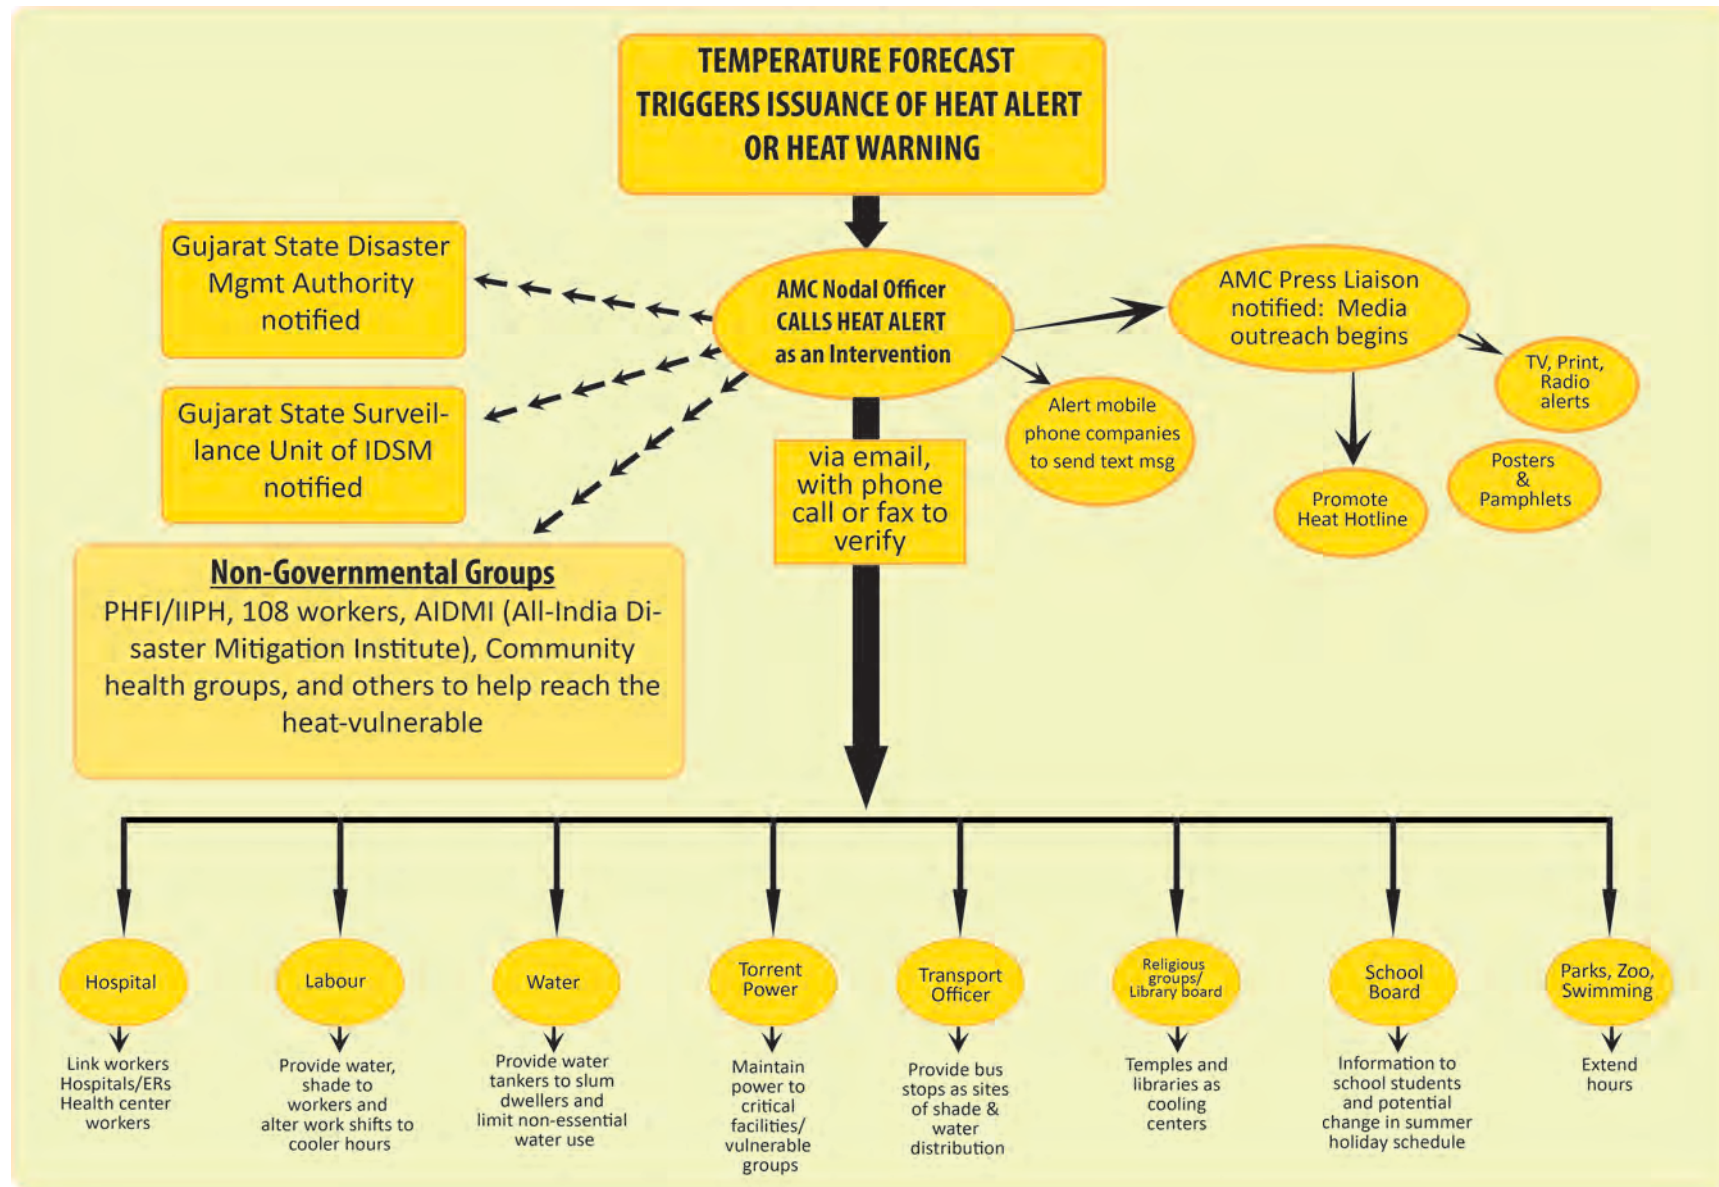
TEMPERATURE FORECAST TRIGGERS ISSUANCE OF HEAT ALERT OR HEAT WARNING

Gujarat State Disaster Mgmt Authority notified

Gujarat State Surveillance Unit of IDSM notified

AMC Nodal Officer CALLS HEAT ALERT as an Intervention

AMC Press Liaison notified: Media outreach begins

TV, Print, Radio alerts

Alert mobile phone companies to send text msg

Promote Heat Hotline

Posters & Pamphlets

via email, with phone call or fax to verify

Non-Governmental Groups
PHFI/IIPH, 108 workers, AIDMI (All-India Disaster Mitigation Institute), Community health groups, and others to help reach the heat-vulnerable

Hospital
Link workers Hospitals/ERs Health center workers

Labour
Provide water, shade to workers and alter work shifts to cooler hours

Water
Provide water tankers to slum dwellers and limit non-essential water use

Torrent Power
Maintain power to critical facilities/ vulnerable groups

Transport Officer
Provide bus stops as sites of shade & water distribution

Religious groups/ Library board
Temples and libraries as cooling centers

School Board
Information to school students and potential change in summer holiday schedule

Parks, Zoo, Swimming
Extend hours